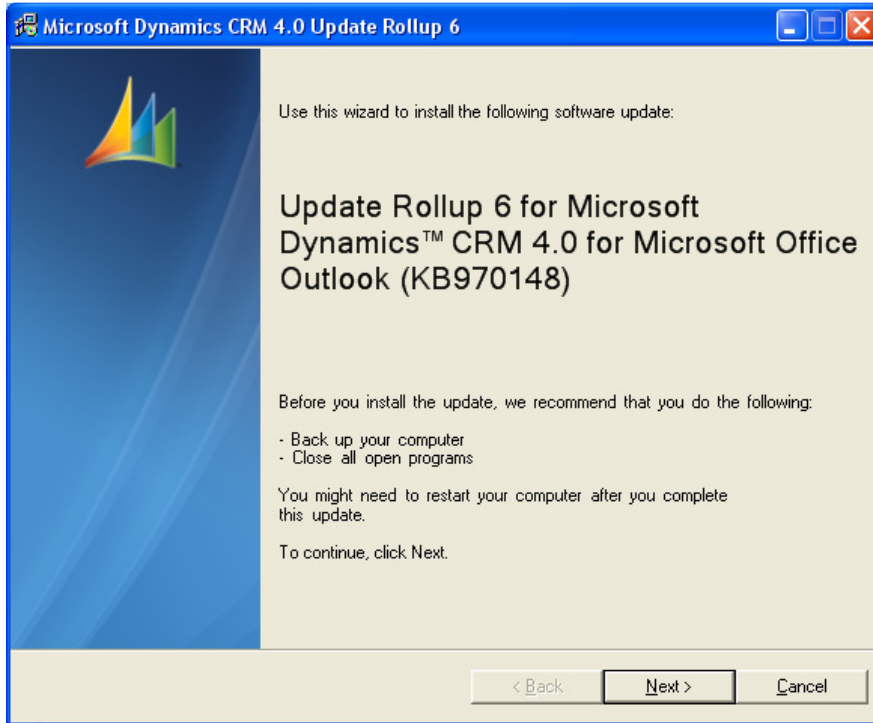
Microsoft Dynamics CRM 4.0 Update Rollup 6

Use this wizard to install the following software update:

Update Rollup 6 for Microsoft Dynamics™ CRM 4.0 for Microsoft Office Outlook (KB970148)

Before you install the update, we recommend that you do the following:

- Back up your computer
- Close all open programs

You might need to restart your computer after you complete this update.

To continue, click Next.

< Back
Next >
Cancel